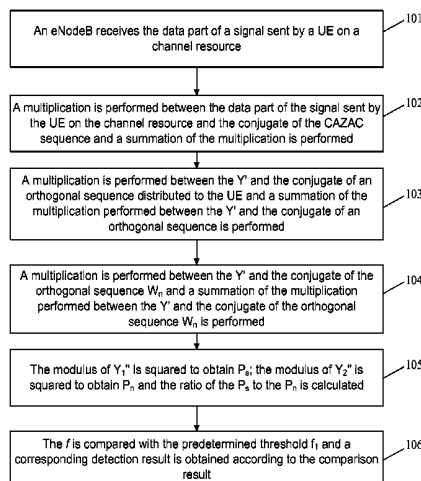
101
An eNodeB receives the data part of a signal sent by a UE on a channel resource

102
A multiplication is performed between the data part of the signal sent by the UE on the channel resource and the conjugate of the CAZAC sequence and a summation of the multiplication is performed

103
A multiplication is performed between the Y' and the conjugate of an orthogonal sequence distributed to the UE and a summation of the multiplication performed between the Y' and the conjugate of an orthogonal sequence is performed

104
A multiplication is performed between the Y' and the conjugate of the orthogonal sequence $W_n$ and a summation of the multiplication performed between the Y' and the conjugate of the orthogonal sequence $W_n$ is performed

105
The modulus of $Y_1$'' is squared to obtain $P_s$; the modulus of $Y_2$'' is squared to obtain $P_n$ and the ratio of the $P_s$ to the $P_n$ is calculated

106
The $f$ is compared with the predetermined threshold $f_1$ and a corresponding detection result is obtained according to the comparison result